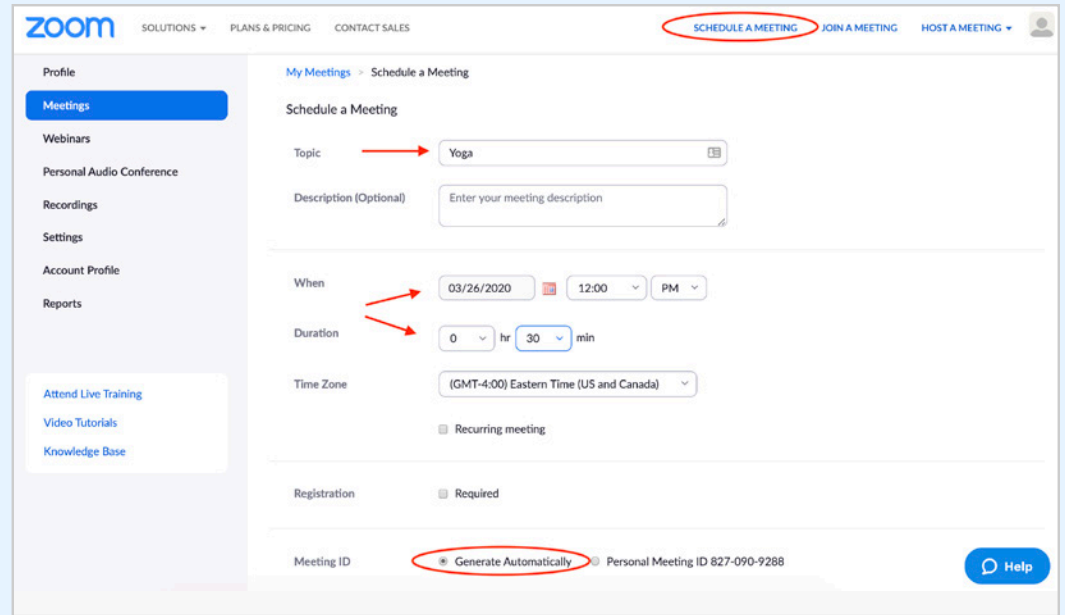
zoom SOLUTIONS ▾ PLANS & PRICING CONTACT SALES SCHEDULE A MEETING JOIN A MEETING HOST A MEETING ▾

Profile
Meetings
Webinars
Personal Audio Conference
Recordings
Settings
Account Profile
Reports

Attend Live Training
Video Tutorials
Knowledge Base

My Meetings > Schedule a Meeting

Schedule a Meeting

Topic Yoga

Description (Optional) Enter your meeting description

When 03/26/2020 12:00 PM

Duration 0 hr 30 min

Time Zone (GMT-4:00) Eastern Time (US and Canada)

Recurring meeting

Registration Required

Meeting ID Generate Automatically Personal Meeting ID 827-090-9288

Help